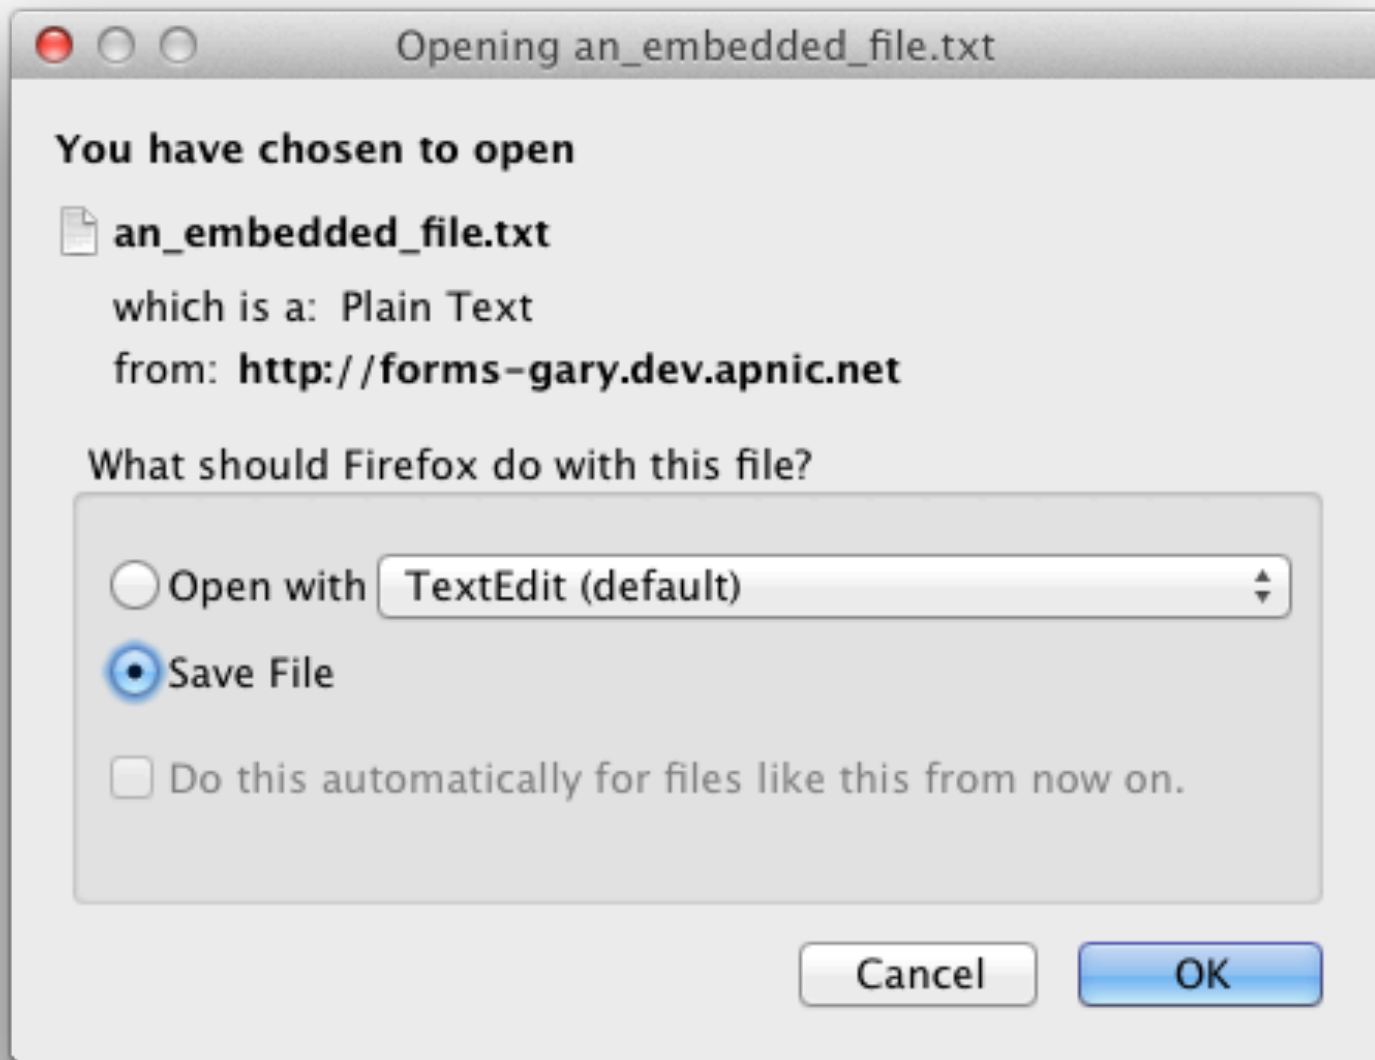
Opening an_embedded_file.txt

You have chosen to open

an_embedded_file.txt

which is a: Plain Text

from: http://forms-gary.dev.apnic.net

What should Firefox do with this file?

Open with TextEdit (default)

Save File

Do this automatically for files like this from now on.

Cancel

OK